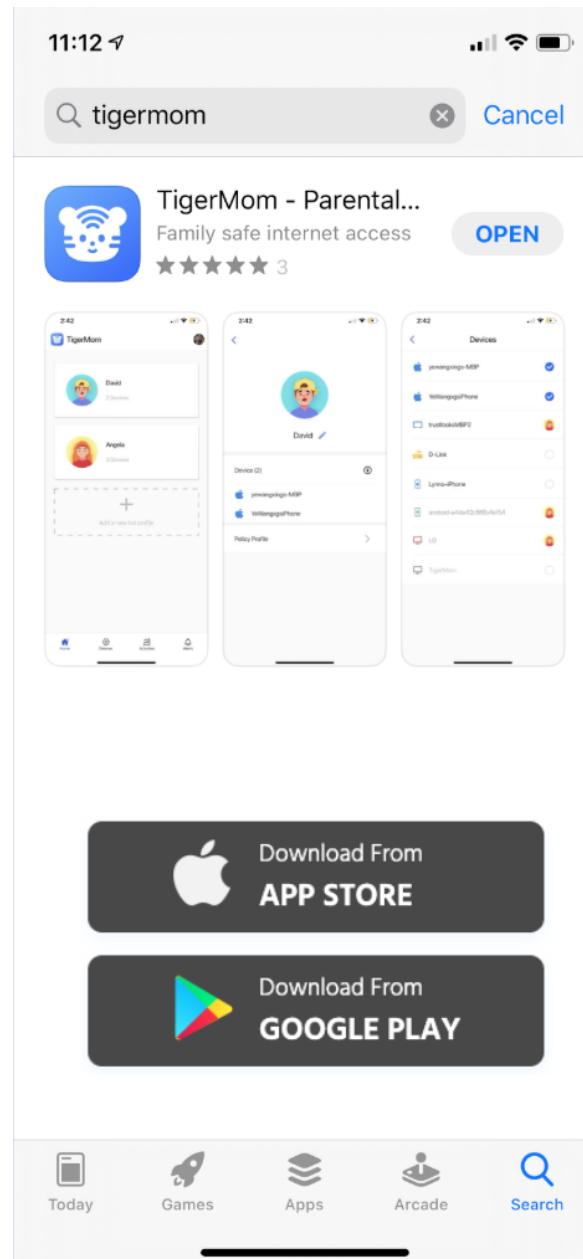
11:12

tigermom

Cancel

TigerMom - Parental...

Family safe internet access

3

OPEN

2:42

TigerMom

David

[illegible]

Angela

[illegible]

Add a new kid profile

Home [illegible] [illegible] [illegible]

2:42

David

Device (2)

yewangolgo-MBP

YeWangogoPhone

Policy Profile

2:42

Devices

yewangolgo-MBP

YeWangogoPhone

trustlooksMBP2

D-Link

Lynns-iPhone

android-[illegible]

LG

TigerMom

Download From
APP STORE

Download From
GOOGLE PLAY

Today

Games

Apps

Arcade

Search